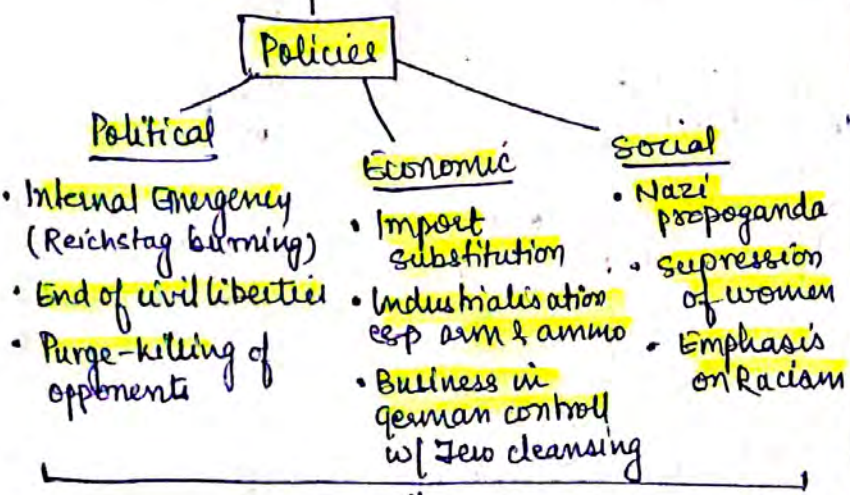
Policies

Political
• Internal Emergency (Reichstag burning)
• End of civil liberties
• Purge-killing of opponents

Economic
• Import substitution
• Industrialisation esp arm & ammo
• Business in German control w/ Jew cleansing

Social
• Nazi propoganda
• Supression of women
• Emphasis on Racism